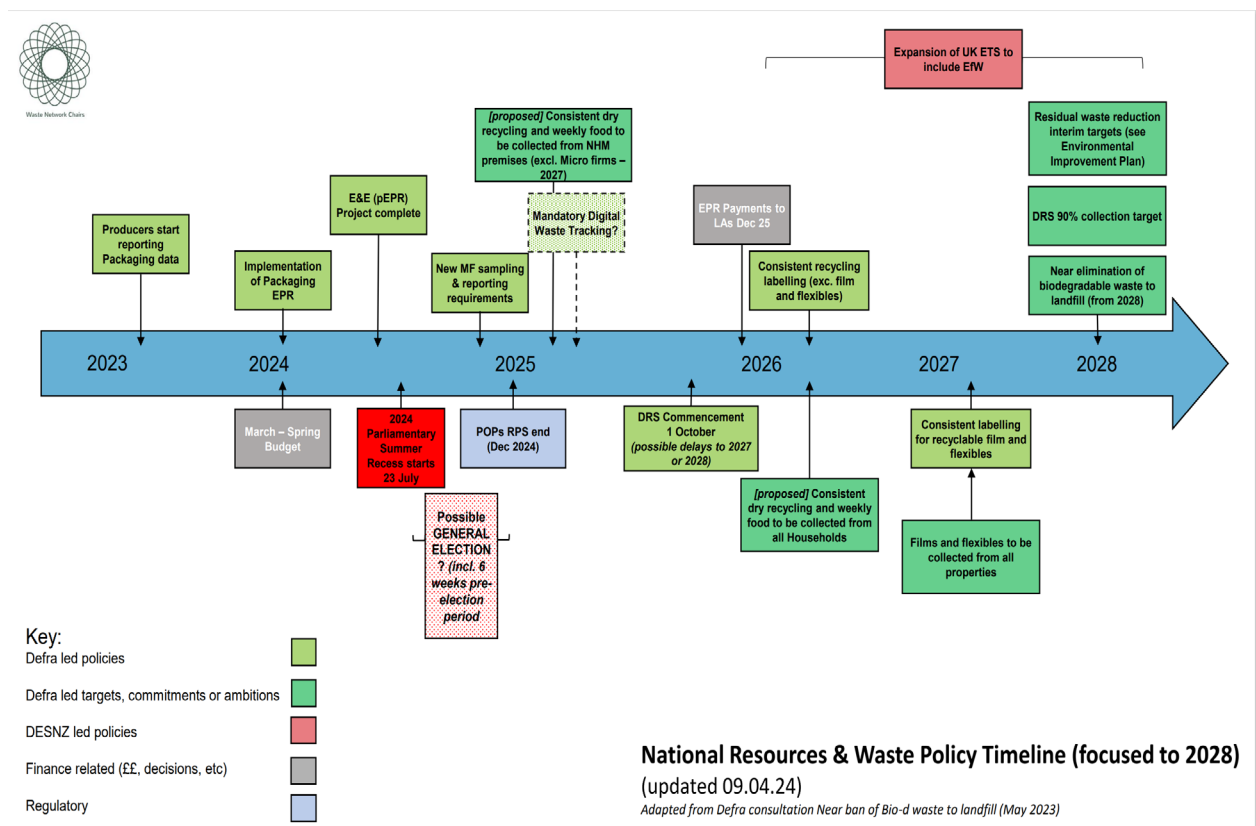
Waste Network Chairs

Expansion of UK ETS to include EfW

Residual waste reduction interim targets (see Environmental Improvement Plan)

DRS 90% collection target

Near elimination of biodegradable waste to landfill (from 2028)

*[proposed]* Consistent dry recycling and weekly food to be collected from NHM premises (excl. Micro firms – 2027)

Mandatory Digital Waste Tracking?

E&E (pEPR) Project complete

Producers start reporting Packaging data

Implementation of Packaging EPR

New MF sampling & reporting requirements

EPR Payments to LAs Dec 25

Consistent recycling labelling (exc. film and flexibles)

2023

2024

2025

2026

2027

2028

March – Spring Budget

2024 Parliamentary Summer Recess starts 23 July

POPs RPS end (Dec 2024)

DRS Commencement 1 October *(possible delays to 2027 or 2028)*

Consistent labelling for recyclable film and flexibles

Possible GENERAL ELECTION ? *(incl. 6 weeks pre-election period*

*[proposed]* Consistent dry recycling and weekly food to be collected from all Households

Films and flexibles to be collected from all properties

Key:
Defra led policies
Defra led targets, commitments or ambitions
DESNZ led policies
Finance related (££, decisions, etc)
Regulatory

National Resources & Waste Policy Timeline (focused to 2028)
(updated 09.04.24)
*Adapted from Defra consultation Near ban of Bio-d waste to landfill (May 2023)*